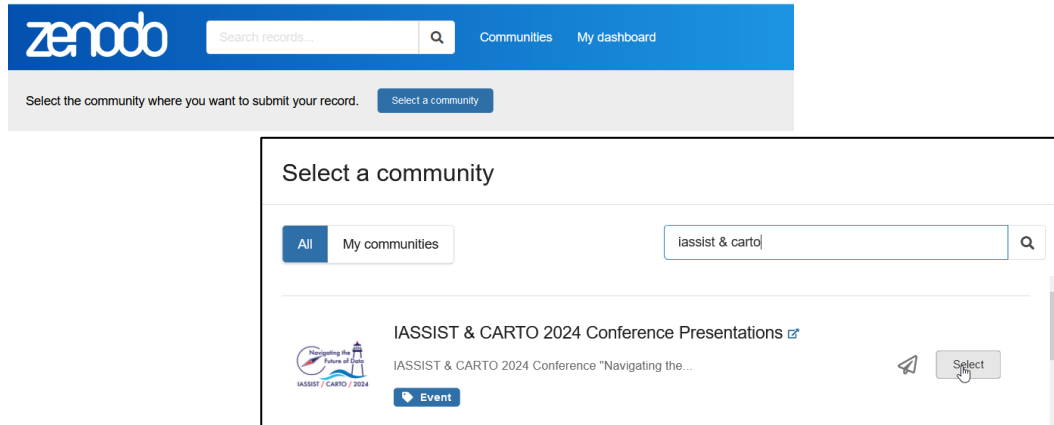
zenodo

Search records...

Communities My dashboard

Select the community where you want to submit your record.

Select a community

Select a community

All My communities

iassist & carto

Navigating the Future of Data
IASSIST / CARTO / 2024

IASSIST & CARTO 2024 Conference Presentations

IASSIST & CARTO 2024 Conference "Navigating the...

Event

Select